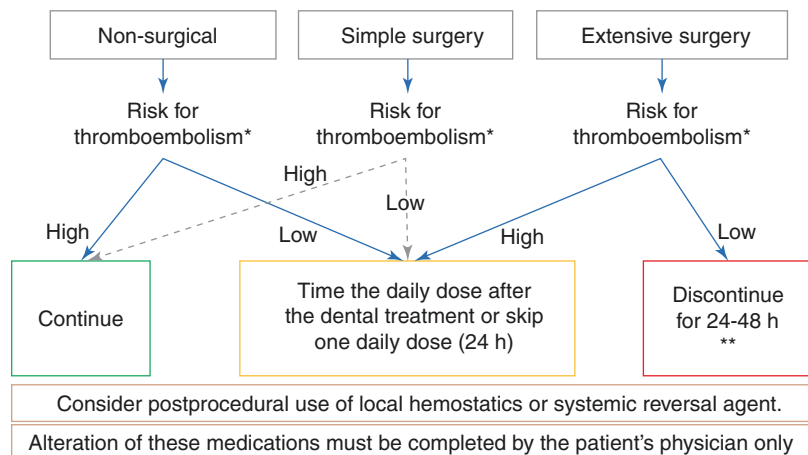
Non-surgical

Simple surgery

Extensive surgery

Risk for thromboembolism*

Risk for thromboembolism*

Risk for thromboembolism*

High

High

Low

Low

High

Low

Continue

Time the daily dose after the dental treatment or skip one daily dose (24 h)

Discontinue for 24-48 h
**

Consider postprocedural use of local hemostatics or systemic reversal agent.

Alteration of these medications must be completed by the patient's physician only